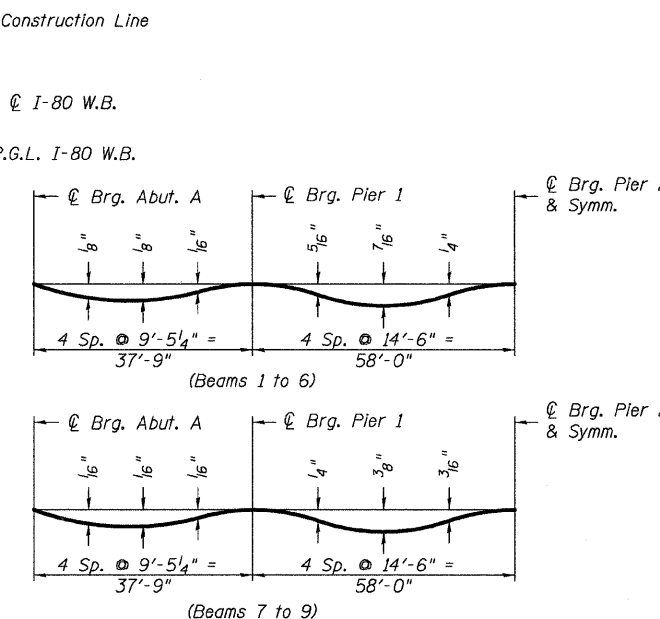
Construction Line

℄ I-80 W.B.

P.G.L. I-80 W.B.

℄ Brg. Abut. A

℄ Brg. Pier 1

℄ Brg. Pier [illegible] & Symm.

$\frac{1}{8}"$ $\frac{1}{8}"$ $\frac{1}{16}"$

$\frac{5}{16}"$ $\frac{7}{16}"$ $\frac{1}{4}"$

4 Sp. @ 9'-5$\frac{1}{4}$" = 37'-9"

4 Sp. @ 14'-6" = 58'-0"

(Beams 1 to 6)

℄ Brg. Abut. A

℄ Brg. Pier 1

℄ Brg. Pier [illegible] & Symm.

$\frac{1}{16}"$ $\frac{1}{16}"$ $\frac{1}{16}"$

$\frac{1}{4}"$ $\frac{3}{8}"$ $\frac{3}{16}"$

4 Sp. @ 9'-5$\frac{1}{4}$" = 37'-9"

4 Sp. @ 14'-6" = 58'-0"

(Beams 7 to 9)